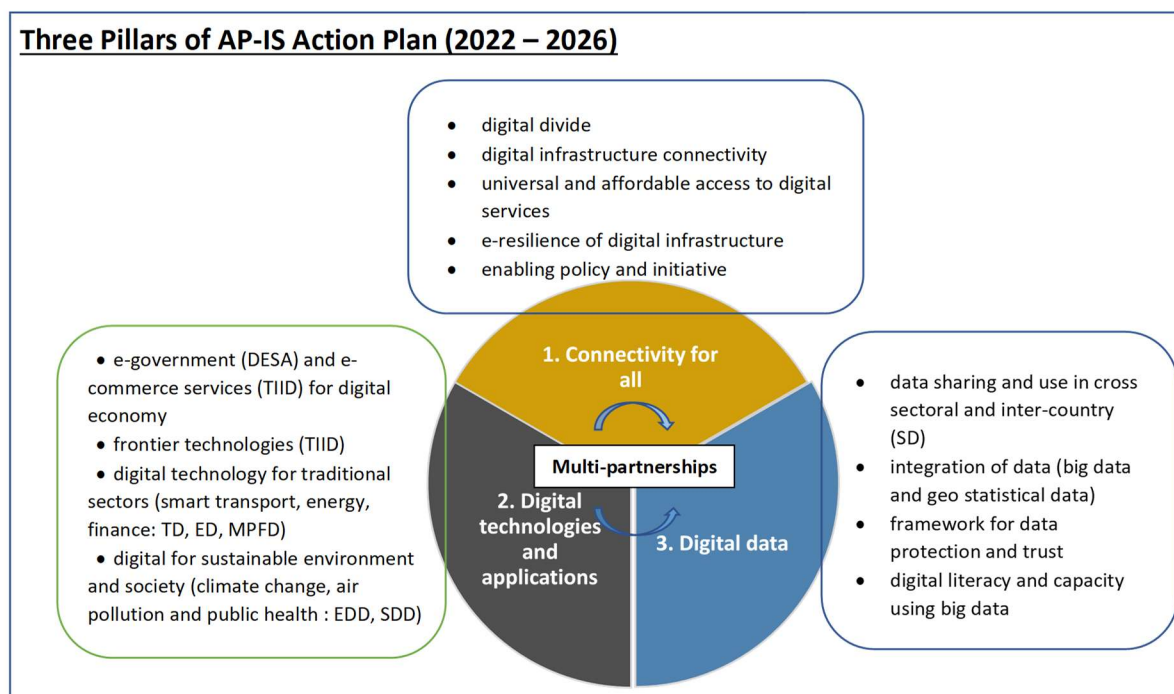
Three Pillars of AP-IS Action Plan (2022 – 2026)

- digital divide
- digital infrastructure connectivity
- universal and affordable access to digital services
- e-resilience of digital infrastructure
- enabling policy and initiative

- e-government (DESA) and e-commerce services (TIID) for digital economy
- frontier technologies (TIID)
- digital technology for traditional sectors (smart transport, energy, finance: TD, ED, MPFD)
- digital for sustainable environment and society (climate change, air pollution and public health : EDD, SDD)

1. Connectivity for all

Multi-partnerships

2. Digital technologies and applications

3. Digital data

- data sharing and use in cross sectoral and inter-country (SD)
- integration of data (big data and geo statistical data)
- framework for data protection and trust
- digital literacy and capacity using big data